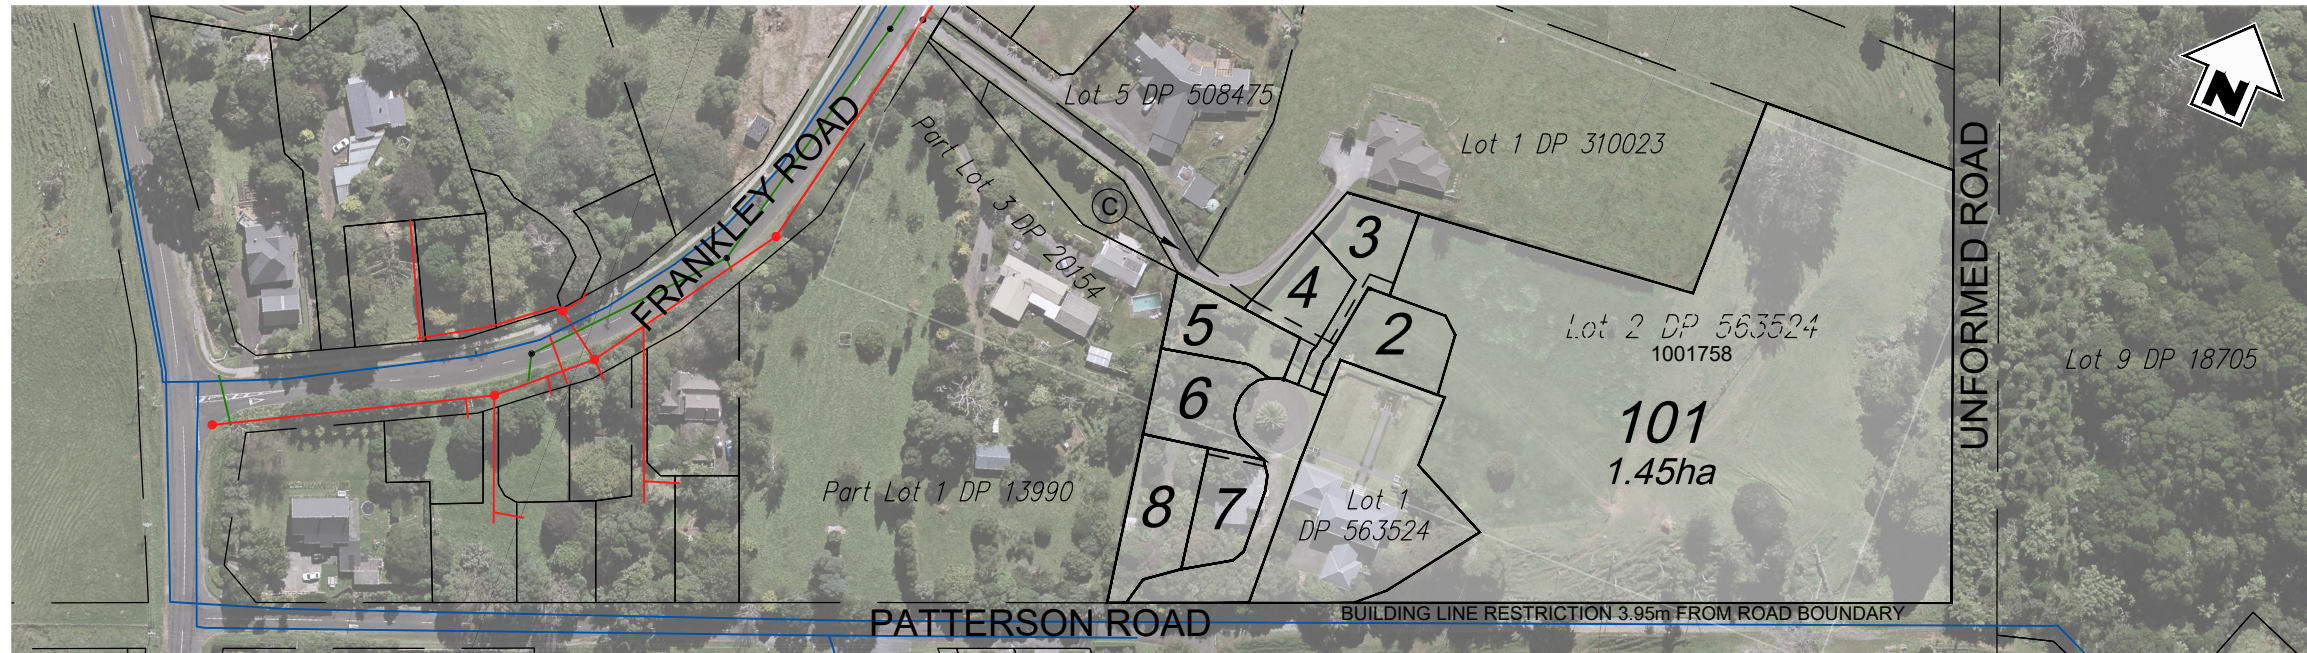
FRANKLEY ROAD

Lot 5 DP 508475

Part Lot 3 DP 20154

Lot 1 DP 310023

UNFORMED ROAD

N

C

3

4

5

2

Lot 2 DP 563524
1001758

Lot 9 DP 18705

6

101
1.45ha

Part Lot 1 DP 13990

8

7

Lot 1
DP 563524

PATTERSON ROAD

BUILDING LINE RESTRICTION 3.95m FROM ROAD BOUNDARY